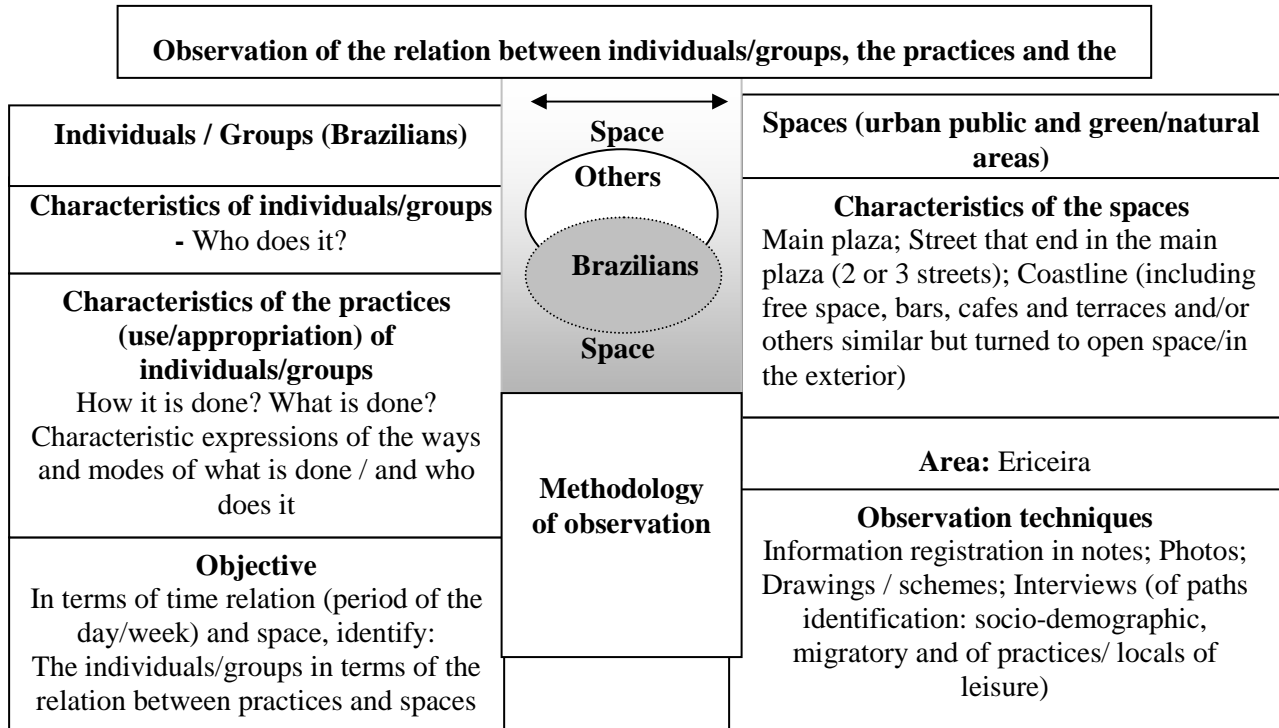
Observation of the relation between individuals/groups, the practices and the

Individuals / Groups (Brazilians)

Space

Others

Brazilians

Space

Spaces (urban public and green/natural areas)

Characteristics of individuals/groups
- Who does it?

Characteristics of the practices (use/appropriation) of individuals/groups
How it is done? What is done? Characteristic expressions of the ways and modes of what is done / and who does it

Objective
In terms of time relation (period of the day/week) and space, identify:
The individuals/groups in terms of the relation between practices and spaces

Methodology of observation

Characteristics of the spaces
Main plaza; Street that end in the main plaza (2 or 3 streets); Coastline (including free space, bars, cafes and terraces and/or others similar but turned to open space/in the exterior)

Area: Ericeira

Observation techniques
Information registration in notes; Photos; Drawings / schemes; Interviews (of paths identification: socio-demographic, migratory and of practices/ locals of leisure)